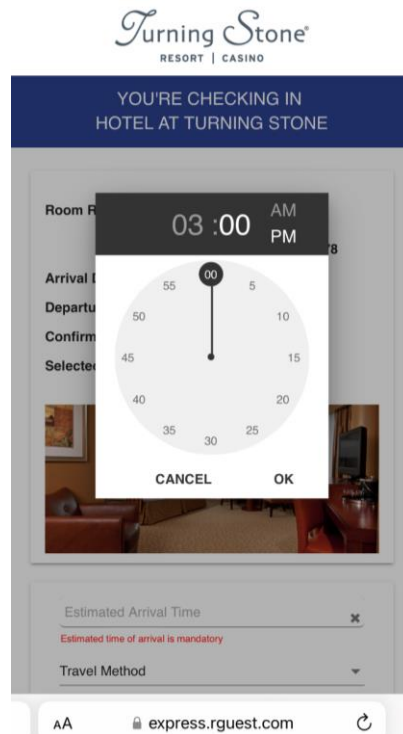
Turning Stone®
RESORT | CASINO

YOU'RE CHECKING IN
HOTEL AT TURNING STONE

Room R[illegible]

Arrival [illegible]

Departu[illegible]

Confirm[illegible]

Selecte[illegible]

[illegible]78

03 :00 AM PM

00
5
10
15
20
25
30
35
40
45
50
55

CANCEL OK

Estimated Arrival Time ✖
Estimated time of arrival is mandatory

Travel Method

AA express.rguest.com